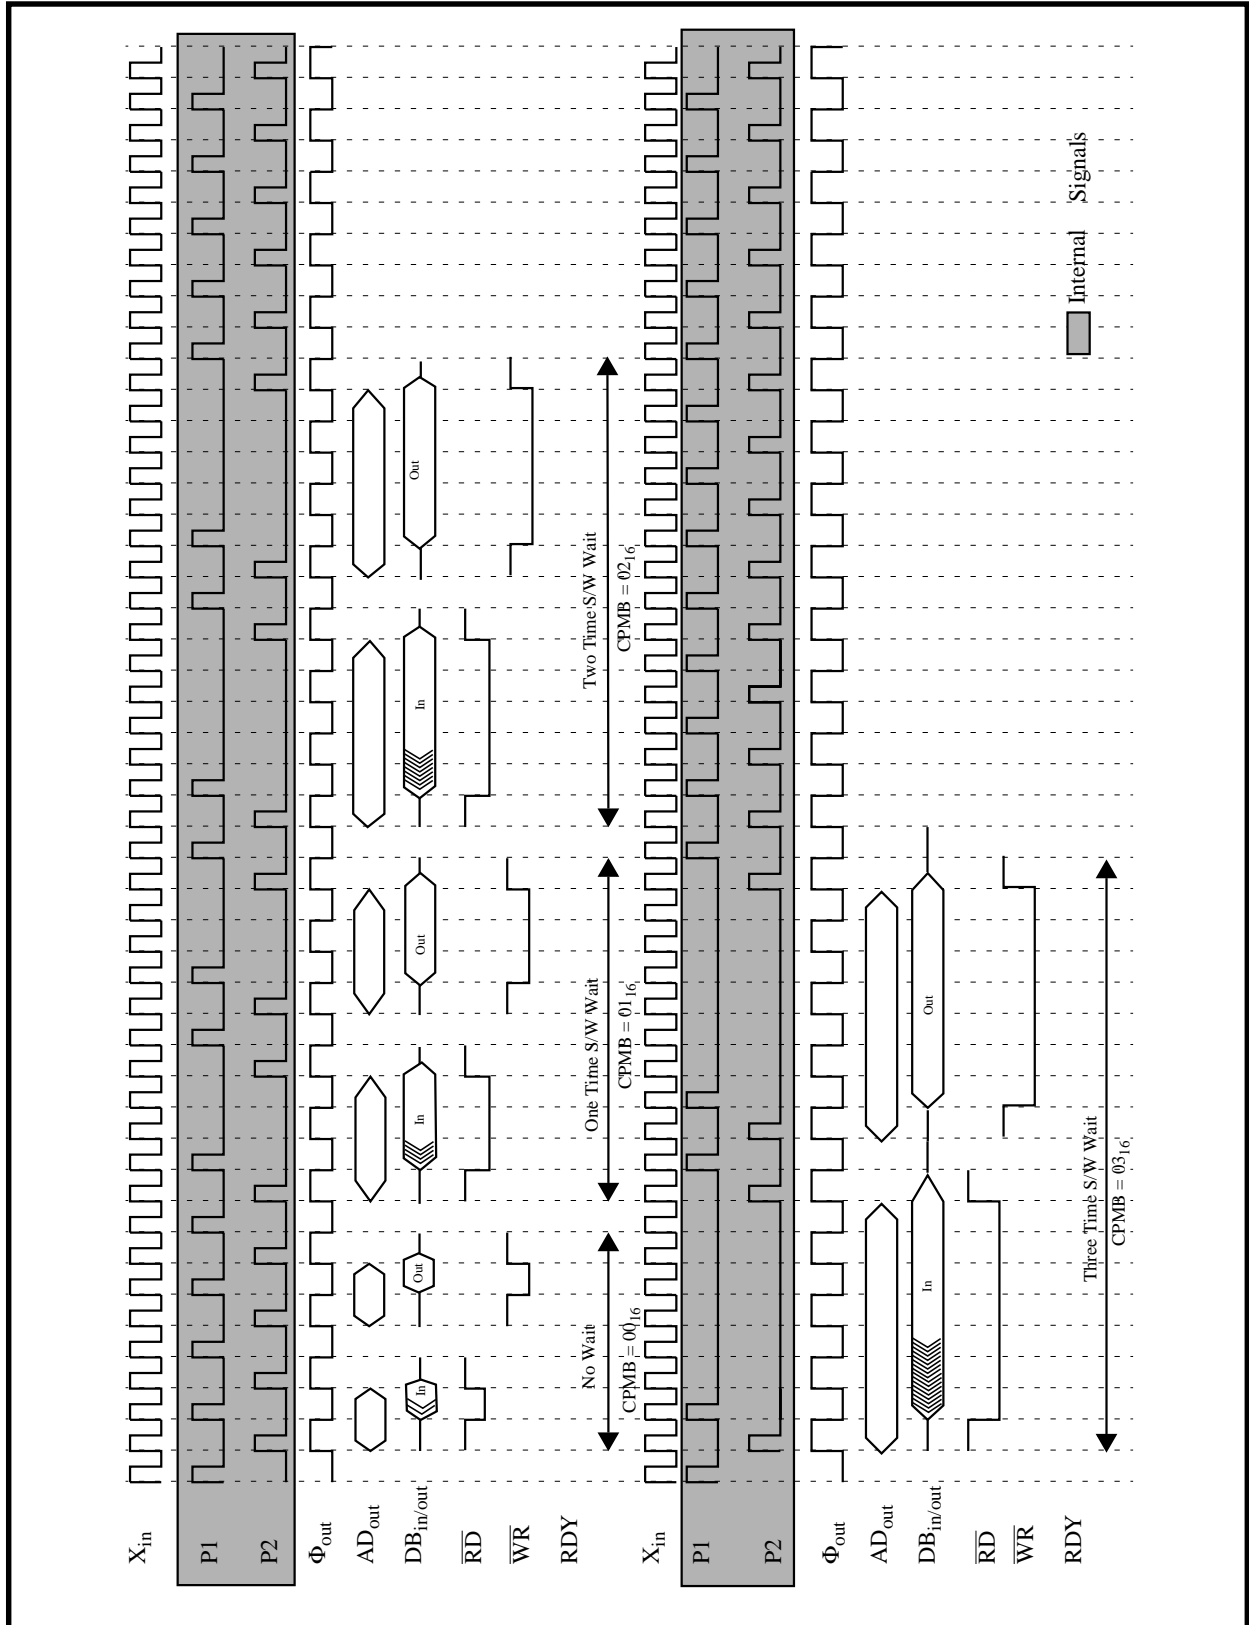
$X_{in}$

P1

P2

$\Phi_{out}$

$AD_{out}$

$DB_{in/out}$

$\overline{RD}$

$\overline{WR}$

RDY

In

Out

In

Out

In

Out

No Wait

CPMB = $00_{16}$

One Time S/W Wait

CPMB = $01_{16}$

Two Time S/W Wait

CPMB = $02_{16}$

Internal Signals

$X_{in}$

P1

P2

$\Phi_{out}$

$AD_{out}$

$DB_{in/out}$

$\overline{RD}$

$\overline{WR}$

RDY

In

Out

Three Time S/W Wait

CPMB = $03_{16}$